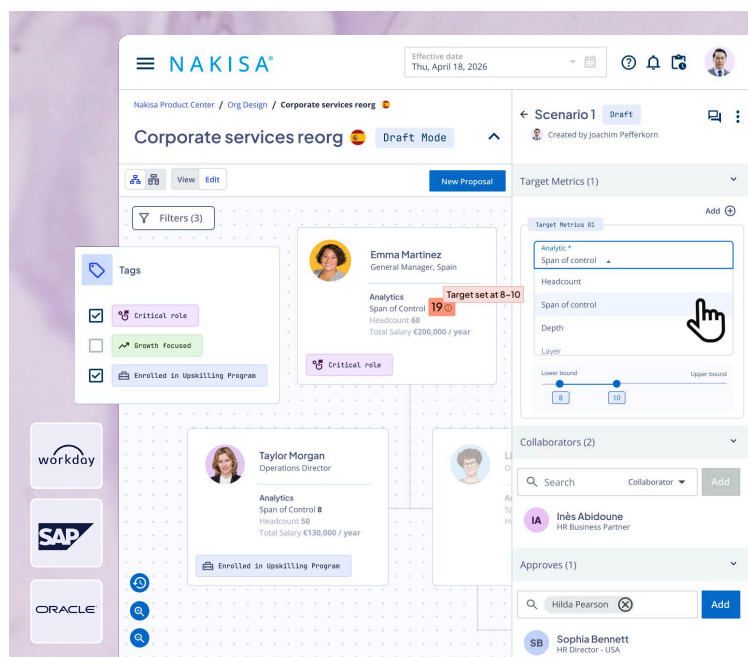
NAKISA

Effective date
Thu, April 18, 2026

Nakisa Product Center / Org Design / Corporate services reorg

Corporate services reorg Draft Mode

View Edit

New Proposal

Filters (3)

Tags

Critical role

Growth focused

Enrolled in Upskilling Program

Emma Martinez
General Manager, Spain

Analytics
Span of Control 19
Headcount 60
Total Salary €200,000 / year

Target set at 8–10

Critical role

Taylor Morgan
Operations Director

Analytics
Span of Control 8
Headcount 50
Total Salary €130,000 / year

Enrolled in Upskilling Program

workday

SAP

ORACLE

Scenario 1 Draft
Created by Joachim Pefferkorn

Target Metrics (1)

Add

Target Metrics 01

Analytic *
Span of control

Headcount
Span of control
Depth
Layer

Lower bound
Upper bound
8
10

Collaborators (2)

Search
Collaborator
Add

IA Inès Abidoune
HR Business Partner

Approves (1)

Hilda Pearson
Add

SB Sophia Bennett
HR Director - USA